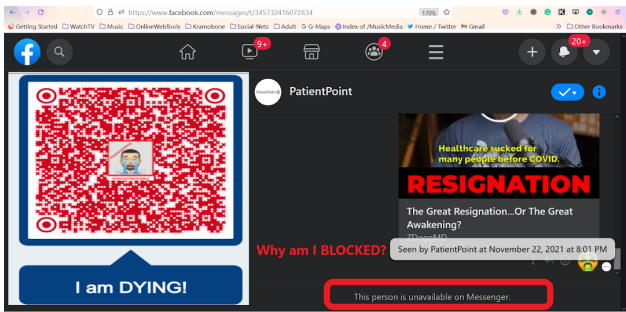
https://www.facebook.com/messages/t/345732416072834

170%

Getting Started WatchTV Music OnlineWebTools Kramobone Social-Nets Adult G-Maps Index of /MusicMedia Home / Twitter Gmail

Other Bookmarks

9+

4

20+

PatientPoint

Healthcare sucked for many people before COVID.

RESIGNATION

The Great Resignation...Or The Great Awakening?

ZDoggMD

Why am I BLOCKED?

Seen by PatientPoint at November 22, 2021 at 8:01 PM

This person is unavailable on Messenger.

I am DYING!